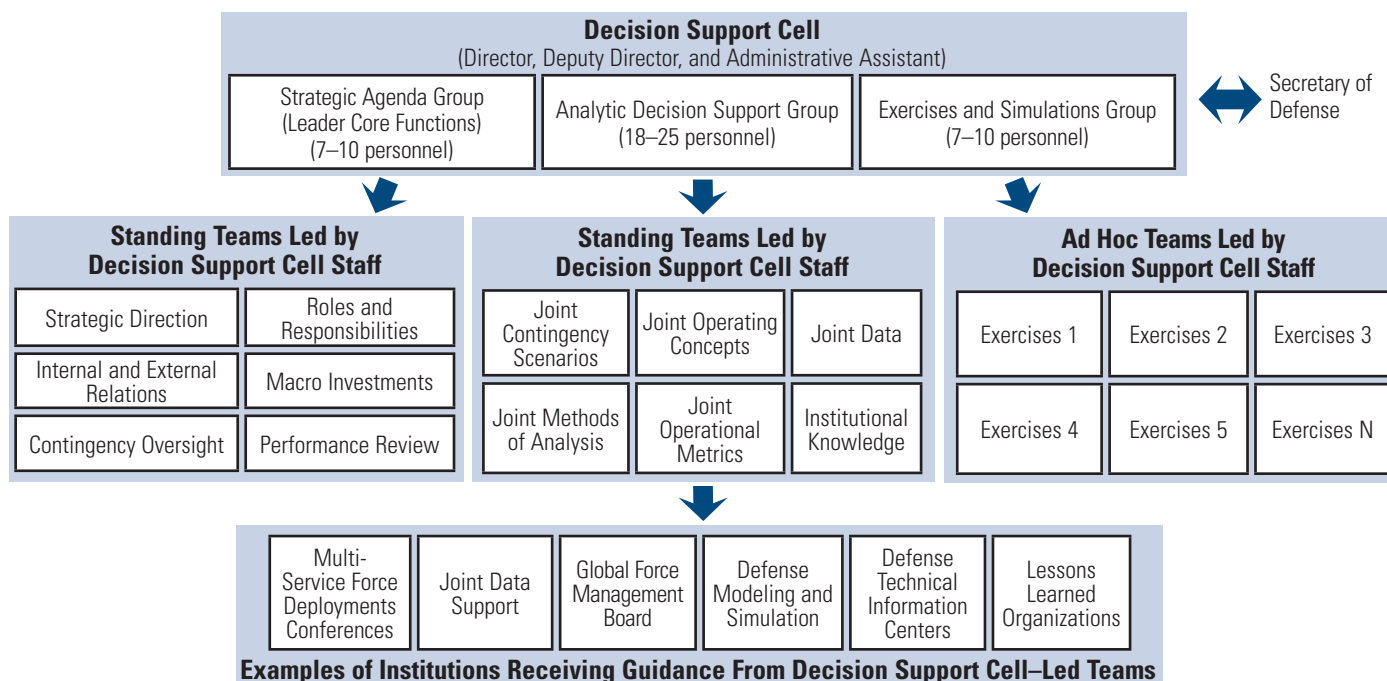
Decision Support Cell
(Director, Deputy Director, and Administrative Assistant)

Strategic Agenda Group (Leader Core Functions) (7–10 personnel)

Analytic Decision Support Group (18–25 personnel)

Exercises and Simulations Group (7–10 personnel)

Secretary of Defense

Standing Teams Led by Decision Support Cell Staff

Strategic Direction

Roles and Responsibilities

Internal and External Relations

Macro Investments

Contingency Oversight

Performance Review

Standing Teams Led by Decision Support Cell Staff

Joint Contingency Scenarios

Joint Operating Concepts

Joint Data

Joint Methods of Analysis

Joint Operational Metrics

Institutional Knowledge

Ad Hoc Teams Led by Decision Support Cell Staff

Exercises 1

Exercises 2

Exercises 3

Exercises 4

Exercises 5

Exercises N

Multi-Service Force Deployments Conferences

Joint Data Support

Global Force Management Board

Defense Modeling and Simulation

Defense Technical Information Centers

Lessons Learned Organizations

Examples of Institutions Receiving Guidance From Decision Support Cell–Led Teams